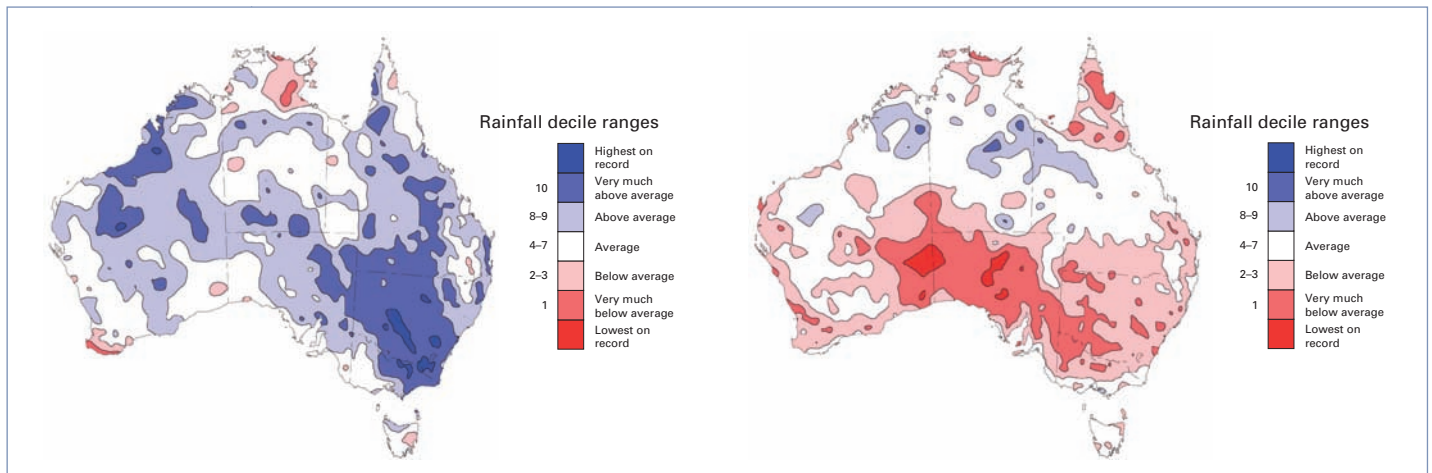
Rainfall decile ranges

| | |
|---|---|
| | Highest on record |
| 10 | Very much above average |
| 8–9 | Above average |
| 4–7 | Average |
| 2–3 | Below average |
| 1 | Very much below average |
| | Lowest on record |

Rainfall decile ranges

| | |
|---|---|
| | Highest on record |
| 10 | Very much above average |
| 8–9 | Above average |
| 4–7 | Average |
| 2–3 | Below average |
| 1 | Very much below average |
| | Lowest on record |